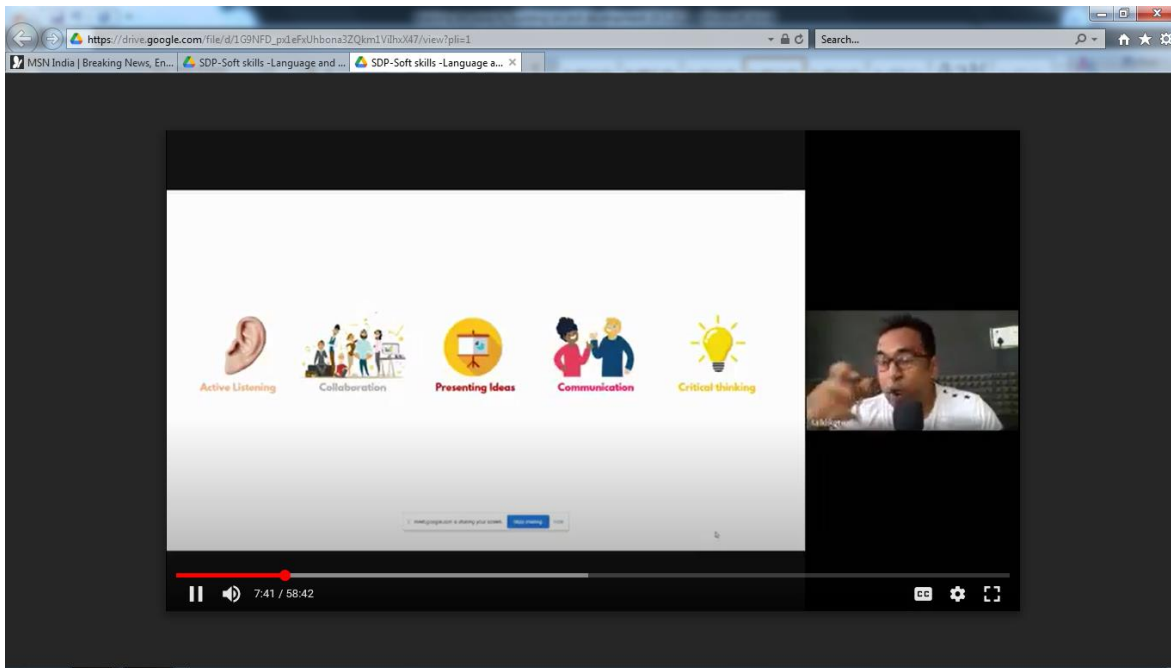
https://drive.google.com/file/d/1G9NFD_px1eFxUhbona3ZQkm1VilhxX47/view?pli=1

Search...

MSN India | Breaking News, En... SDP-Soft skills -Language and ... SDP-Soft skills -Language a...

Active Listening

Collaboration

Presenting Ideas

Communication

Critical thinking

meet.google.com is sharing your screen. Stop sharing Hide

7:41 / 58:42

CC